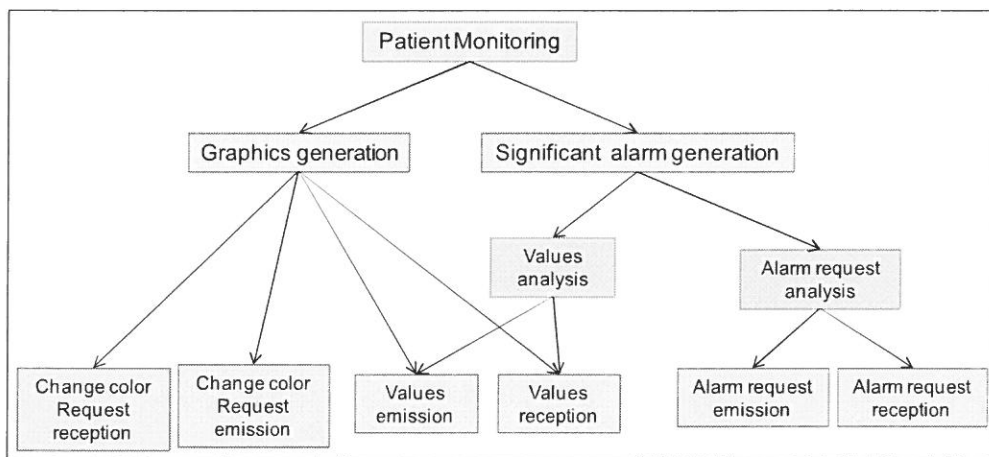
Patient Monitoring

Graphics generation

Significant alarm generation

Values analysis

Alarm request analysis

Change color Request reception

Change color Request emission

Values emission

Values reception

Alarm request emission

Alarm request reception